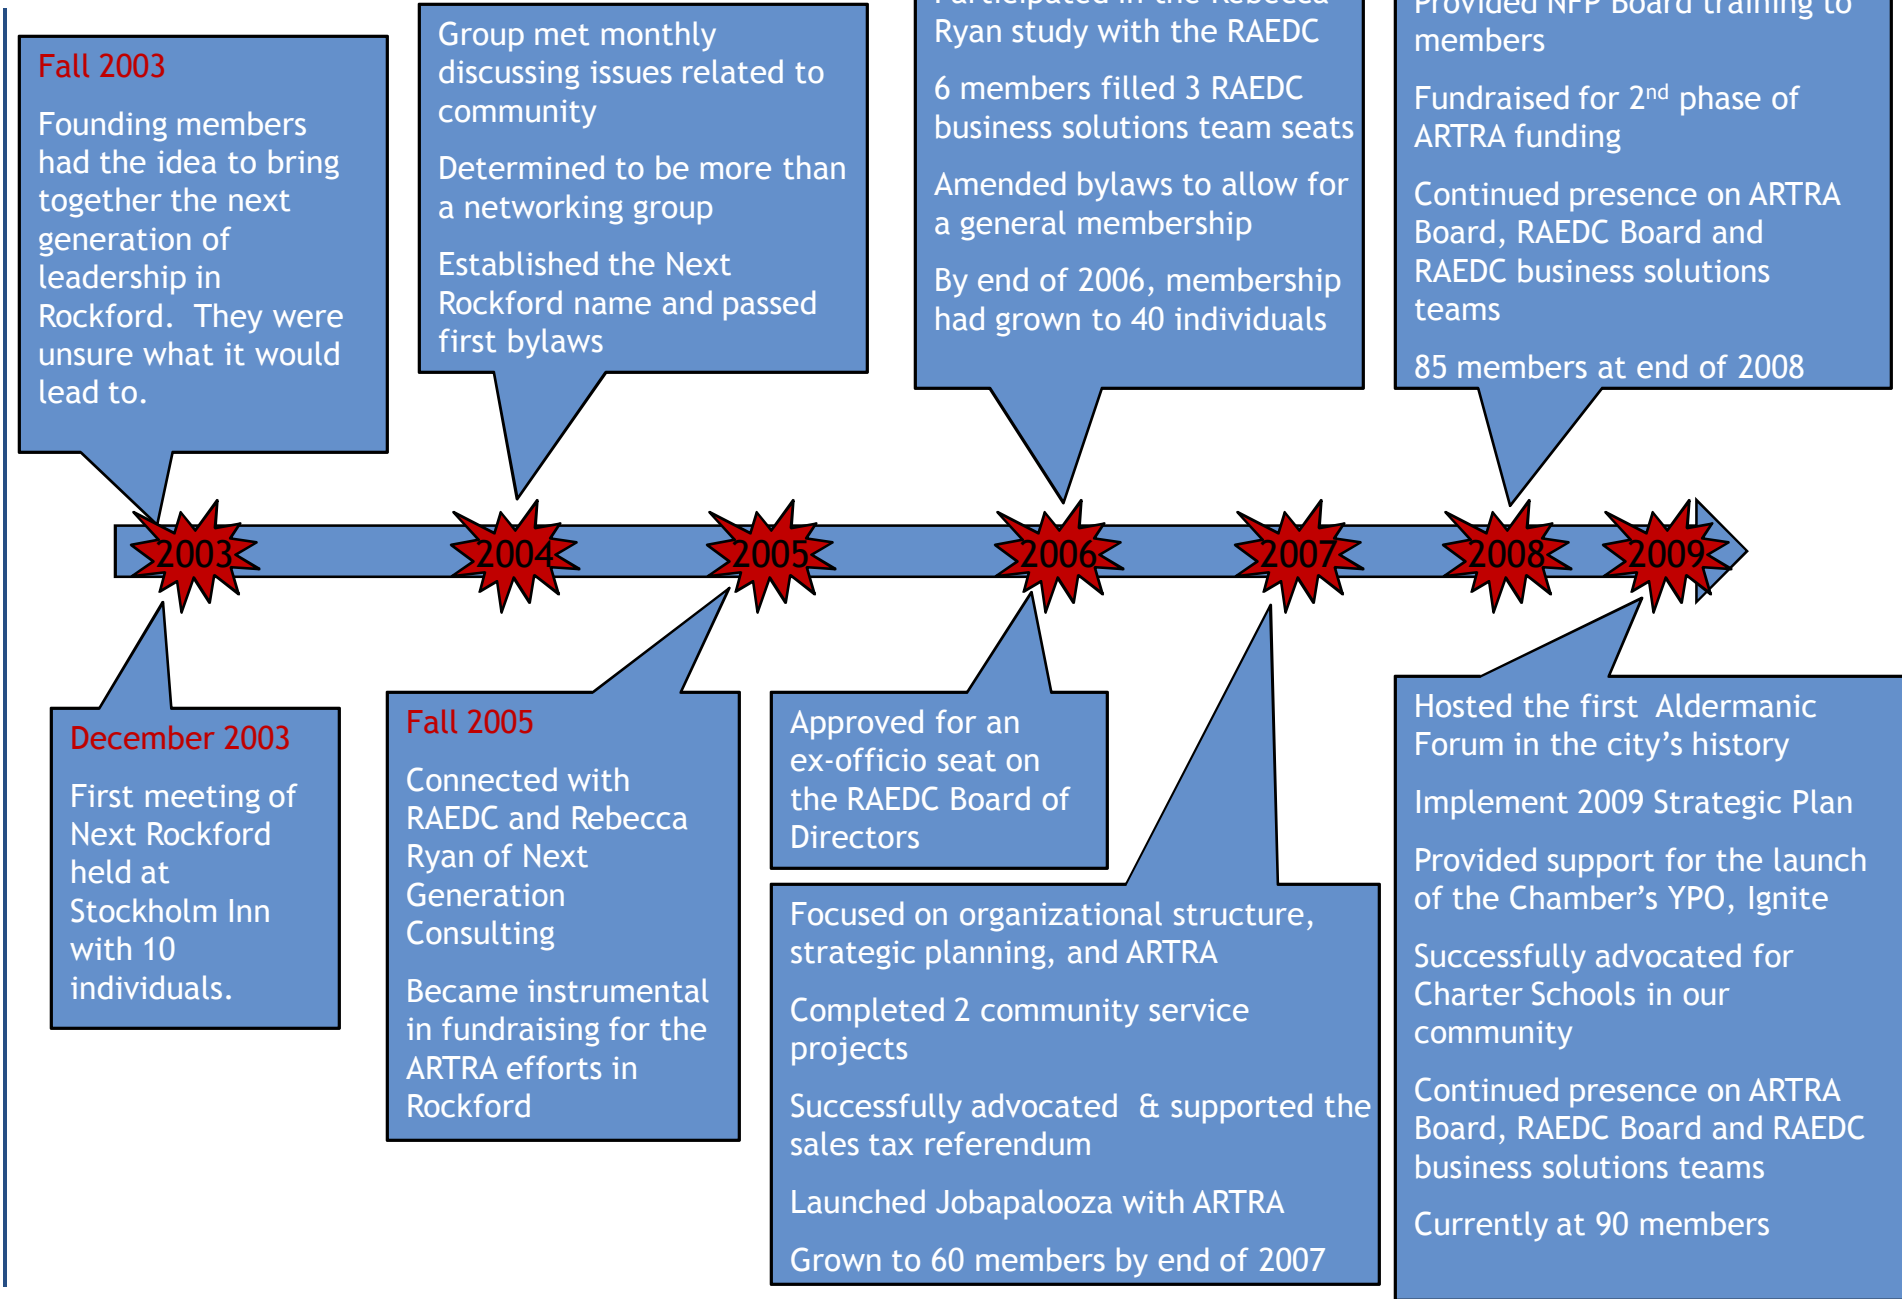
Fall 2003

Founding members had the idea to bring together the next generation of leadership in Rockford. They were unsure what it would lead to.

Group met monthly discussing issues related to community

Determined to be more than a networking group

Established the Next Rockford name and passed first bylaws

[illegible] Ryan study with the RAEDC

6 members filled 3 RAEDC business solutions team seats

Amended bylaws to allow for a general membership

By end of 2006, membership had grown to 40 individuals

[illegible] members

Fundraised for 2$^{nd}$ phase of ARTRA funding

Continued presence on ARTRA Board, RAEDC Board and RAEDC business solutions teams

85 members at end of 2008

2003 2004 2005 2006 2007 2008 2009

December 2003

First meeting of Next Rockford held at Stockholm Inn with 10 individuals.

Fall 2005

Connected with RAEDC and Rebecca Ryan of Next Generation Consulting

Became instrumental in fundraising for the ARTRA efforts in Rockford

Approved for an ex-officio seat on the RAEDC Board of Directors

Focused on organizational structure, strategic planning, and ARTRA

Completed 2 community service projects

Successfully advocated & supported the sales tax referendum

Launched Jobapalooza with ARTRA

Grown to 60 members by end of 2007

Hosted the first Aldermanic Forum in the city’s history

Implement 2009 Strategic Plan

Provided support for the launch of the Chamber’s YPO, Ignite

Successfully advocated for Charter Schools in our community

Continued presence on ARTRA Board, RAEDC Board and RAEDC business solutions teams

Currently at 90 members